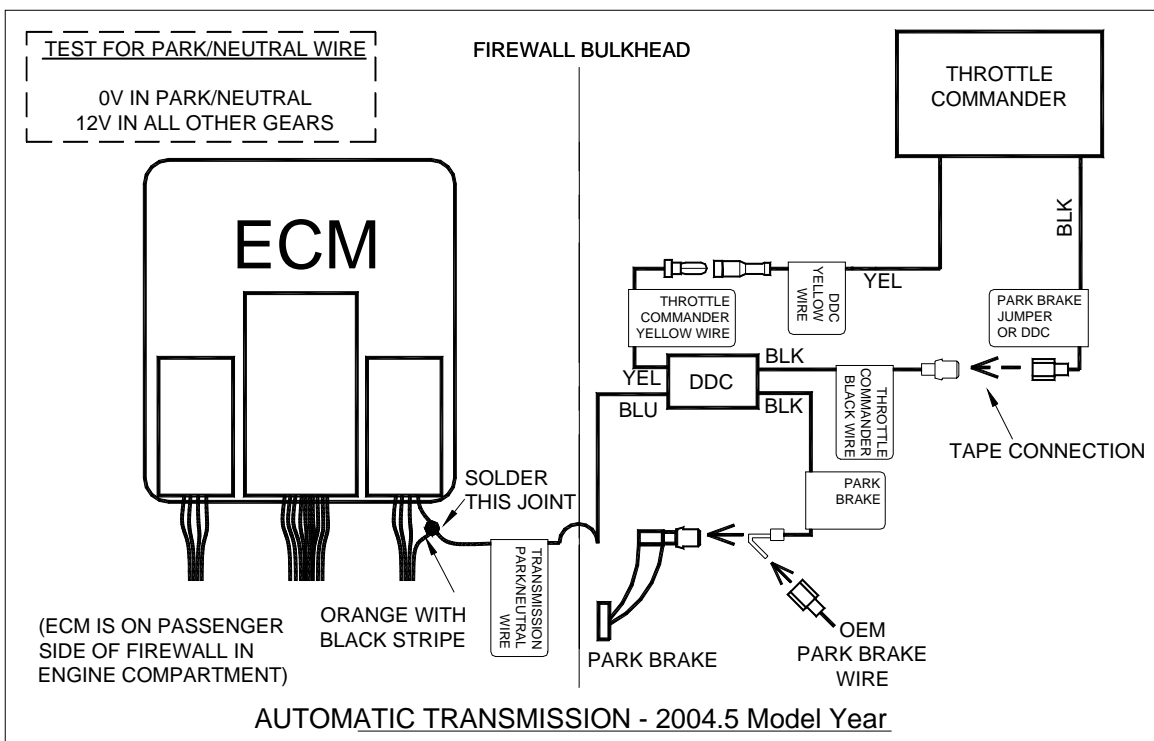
TEST FOR PARK/NEUTRAL WIRE

0V IN PARK/NEUTRAL
12V IN ALL OTHER GEARS

FIREWALL BULKHEAD

THROTTLE COMMANDER

ECM

BLK

DDC YELLOW WIRE

YEL

THROTTLE COMMANDER YELLOW WIRE

PARK BRAKE JUMPER OR DDC

YEL

DDC

BLK

BLU

BLK

THROTTLE COMMANDER BLACK WIRE

TAPE CONNECTION

SOLDER THIS JOINT

PARK BRAKE

TRANSMISSION PARK/NEUTRAL WIRE

ORANGE WITH BLACK STRIPE

(ECM IS ON PASSENGER SIDE OF FIREWALL IN ENGINE COMPARTMENT)

PARK BRAKE

OEM PARK BRAKE WIRE

AUTOMATIC TRANSMISSION - 2004.5 Model Year